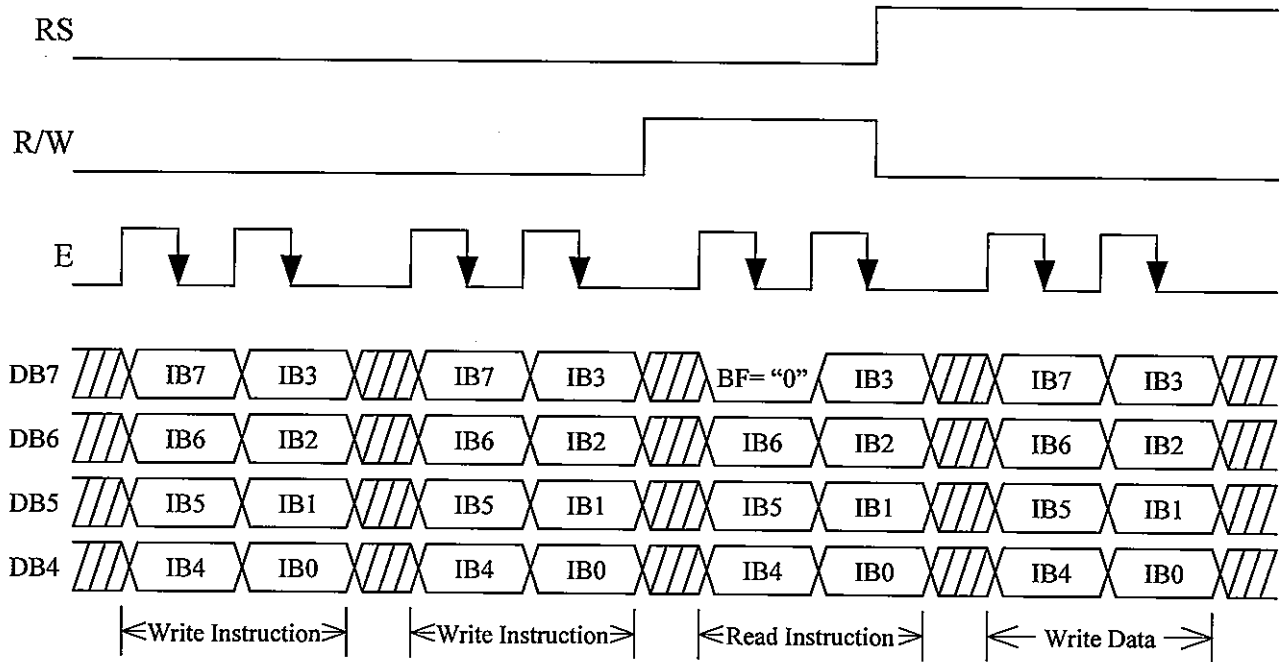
RS

R/W

E

DB7 IB7 IB3 IB7 IB3 BF= “0” IB3 IB7 IB3

DB6 IB6 IB2 IB6 IB2 IB6 IB2 IB6 IB2

DB5 IB5 IB1 IB5 IB1 IB5 IB1 IB5 IB1

DB4 IB4 IB0 IB4 IB0 IB4 IB0 IB4 IB0

Write Instruction Write Instruction Read Instruction Write Data